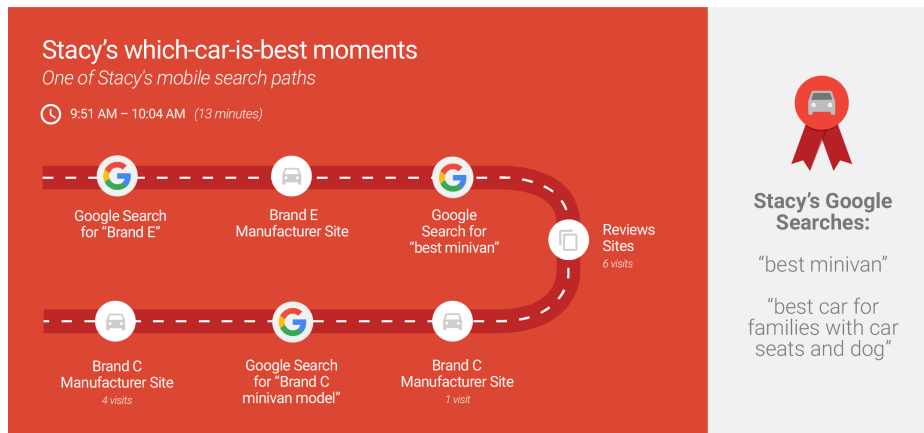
Stacy's which-car-is-best moments
One of Stacy's mobile search paths

9:51 AM – 10:04 AM (13 minutes)

Google Search for "Brand E"

Brand E Manufacturer Site

Google Search for "best minivan"

Reviews Sites
6 visits

Brand C Manufacturer Site
1 visit

Google Search for "Brand C minivan model"

Brand C Manufacturer Site
4 visits

Stacy's Google Searches:

"best minivan"

"best car for families with car seats and dog"